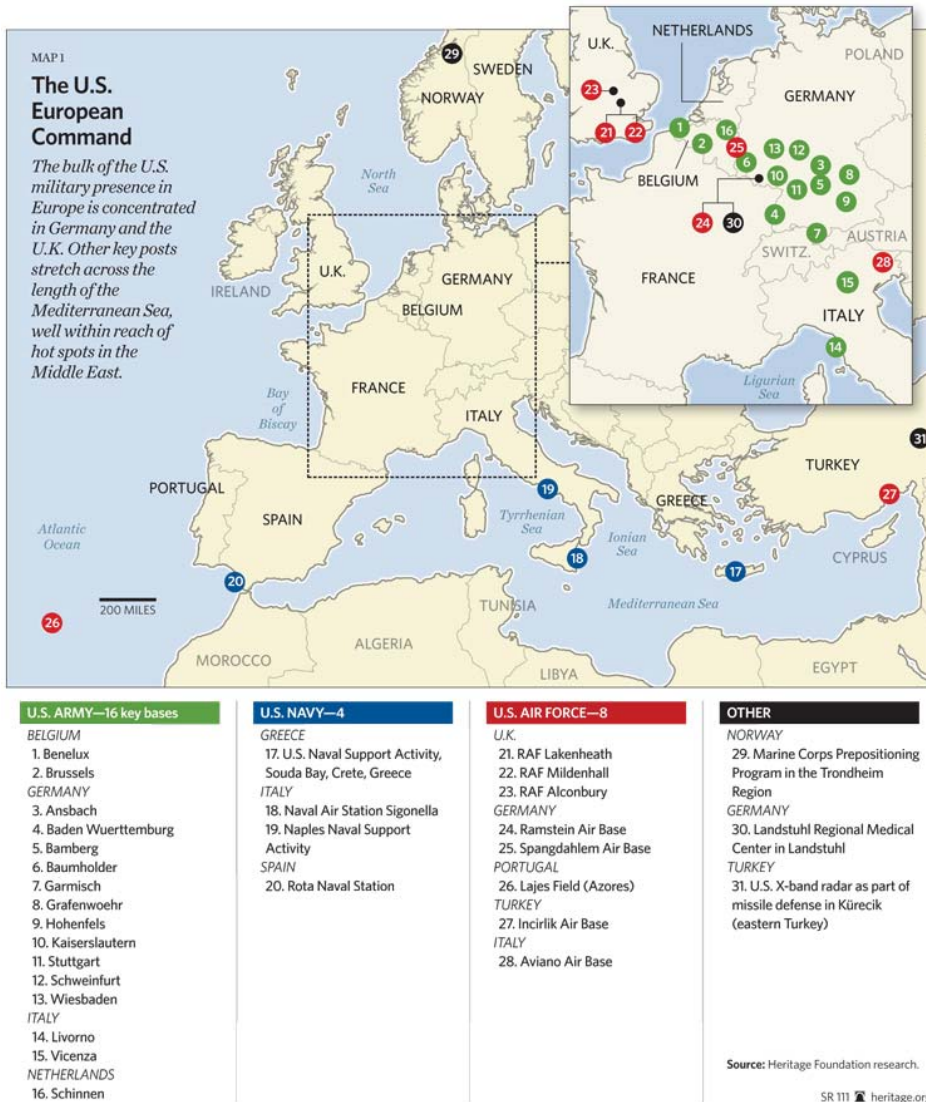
MAP 1

The U.S. European Command

The bulk of the U.S. military presence in Europe is concentrated in Germany and the U.K. Other key posts stretch across the length of the Mediterranean Sea, well within reach of hot spots in the Middle East.

29 SWEDEN NORWAY

North Sea

U.K. IRELAND GERMANY BELGIUM

Bay of Biscay

FRANCE ITALY

PORTUGAL SPAIN

Atlantic Ocean

200 MILES

26

20 19 18 17

Tyrrhenian Sea

Ionian Sea

GREECE TURKEY 27 31 CYPRUS

Mediterranean Sea

TUNISIA ALGERIA MOROCCO LIBYA EGYPT

U.K. NETHERLANDS POLAND GERMANY

23 21 22 1 2 16 13 12 3 5 8 9 6 25 10 11 4 7 24 30

BELGIUM FRANCE SWITZ. AUSTRIA 28 15 ITALY 14

Ligurian Sea

U.S. ARMY—16 key bases
BELGIUM
1. Benelux
2. Brussels
GERMANY
3. Ansbach
4. Baden Wuerttemburg
5. Bamberg
6. Baumholder
7. Garmisch
8. Grafenwoehr
9. Hohenfels
10. Kaiserslautern
11. Stuttgart
12. Schweinfurt
13. Wiesbaden
ITALY
14. Livorno
15. Vicenza
NETHERLANDS
16. Schinnen

U.S. NAVY—4
GREECE
17. U.S. Naval Support Activity, Souda Bay, Crete, Greece
ITALY
18. Naval Air Station Sigonella
19. Naples Naval Support Activity
SPAIN
20. Rota Naval Station

U.S. AIR FORCE—8
U.K.
21. RAF Lakenheath
22. RAF Mildenhall
23. RAF Alconbury
GERMANY
24. Ramstein Air Base
25. Spangdahlem Air Base
PORTUGAL
26. Lajes Field (Azores)
TURKEY
27. Incirlik Air Base
ITALY
28. Aviano Air Base

OTHER
NORWAY
29. Marine Corps Prepositioning Program in the Trondheim Region
GERMANY
30. Landstuhl Regional Medical Center in Landstuhl
TURKEY
31. U.S. X-band radar as part of missile defense in Kürecik (eastern Turkey)

Source: Heritage Foundation research.

SR 111 heritage.or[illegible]